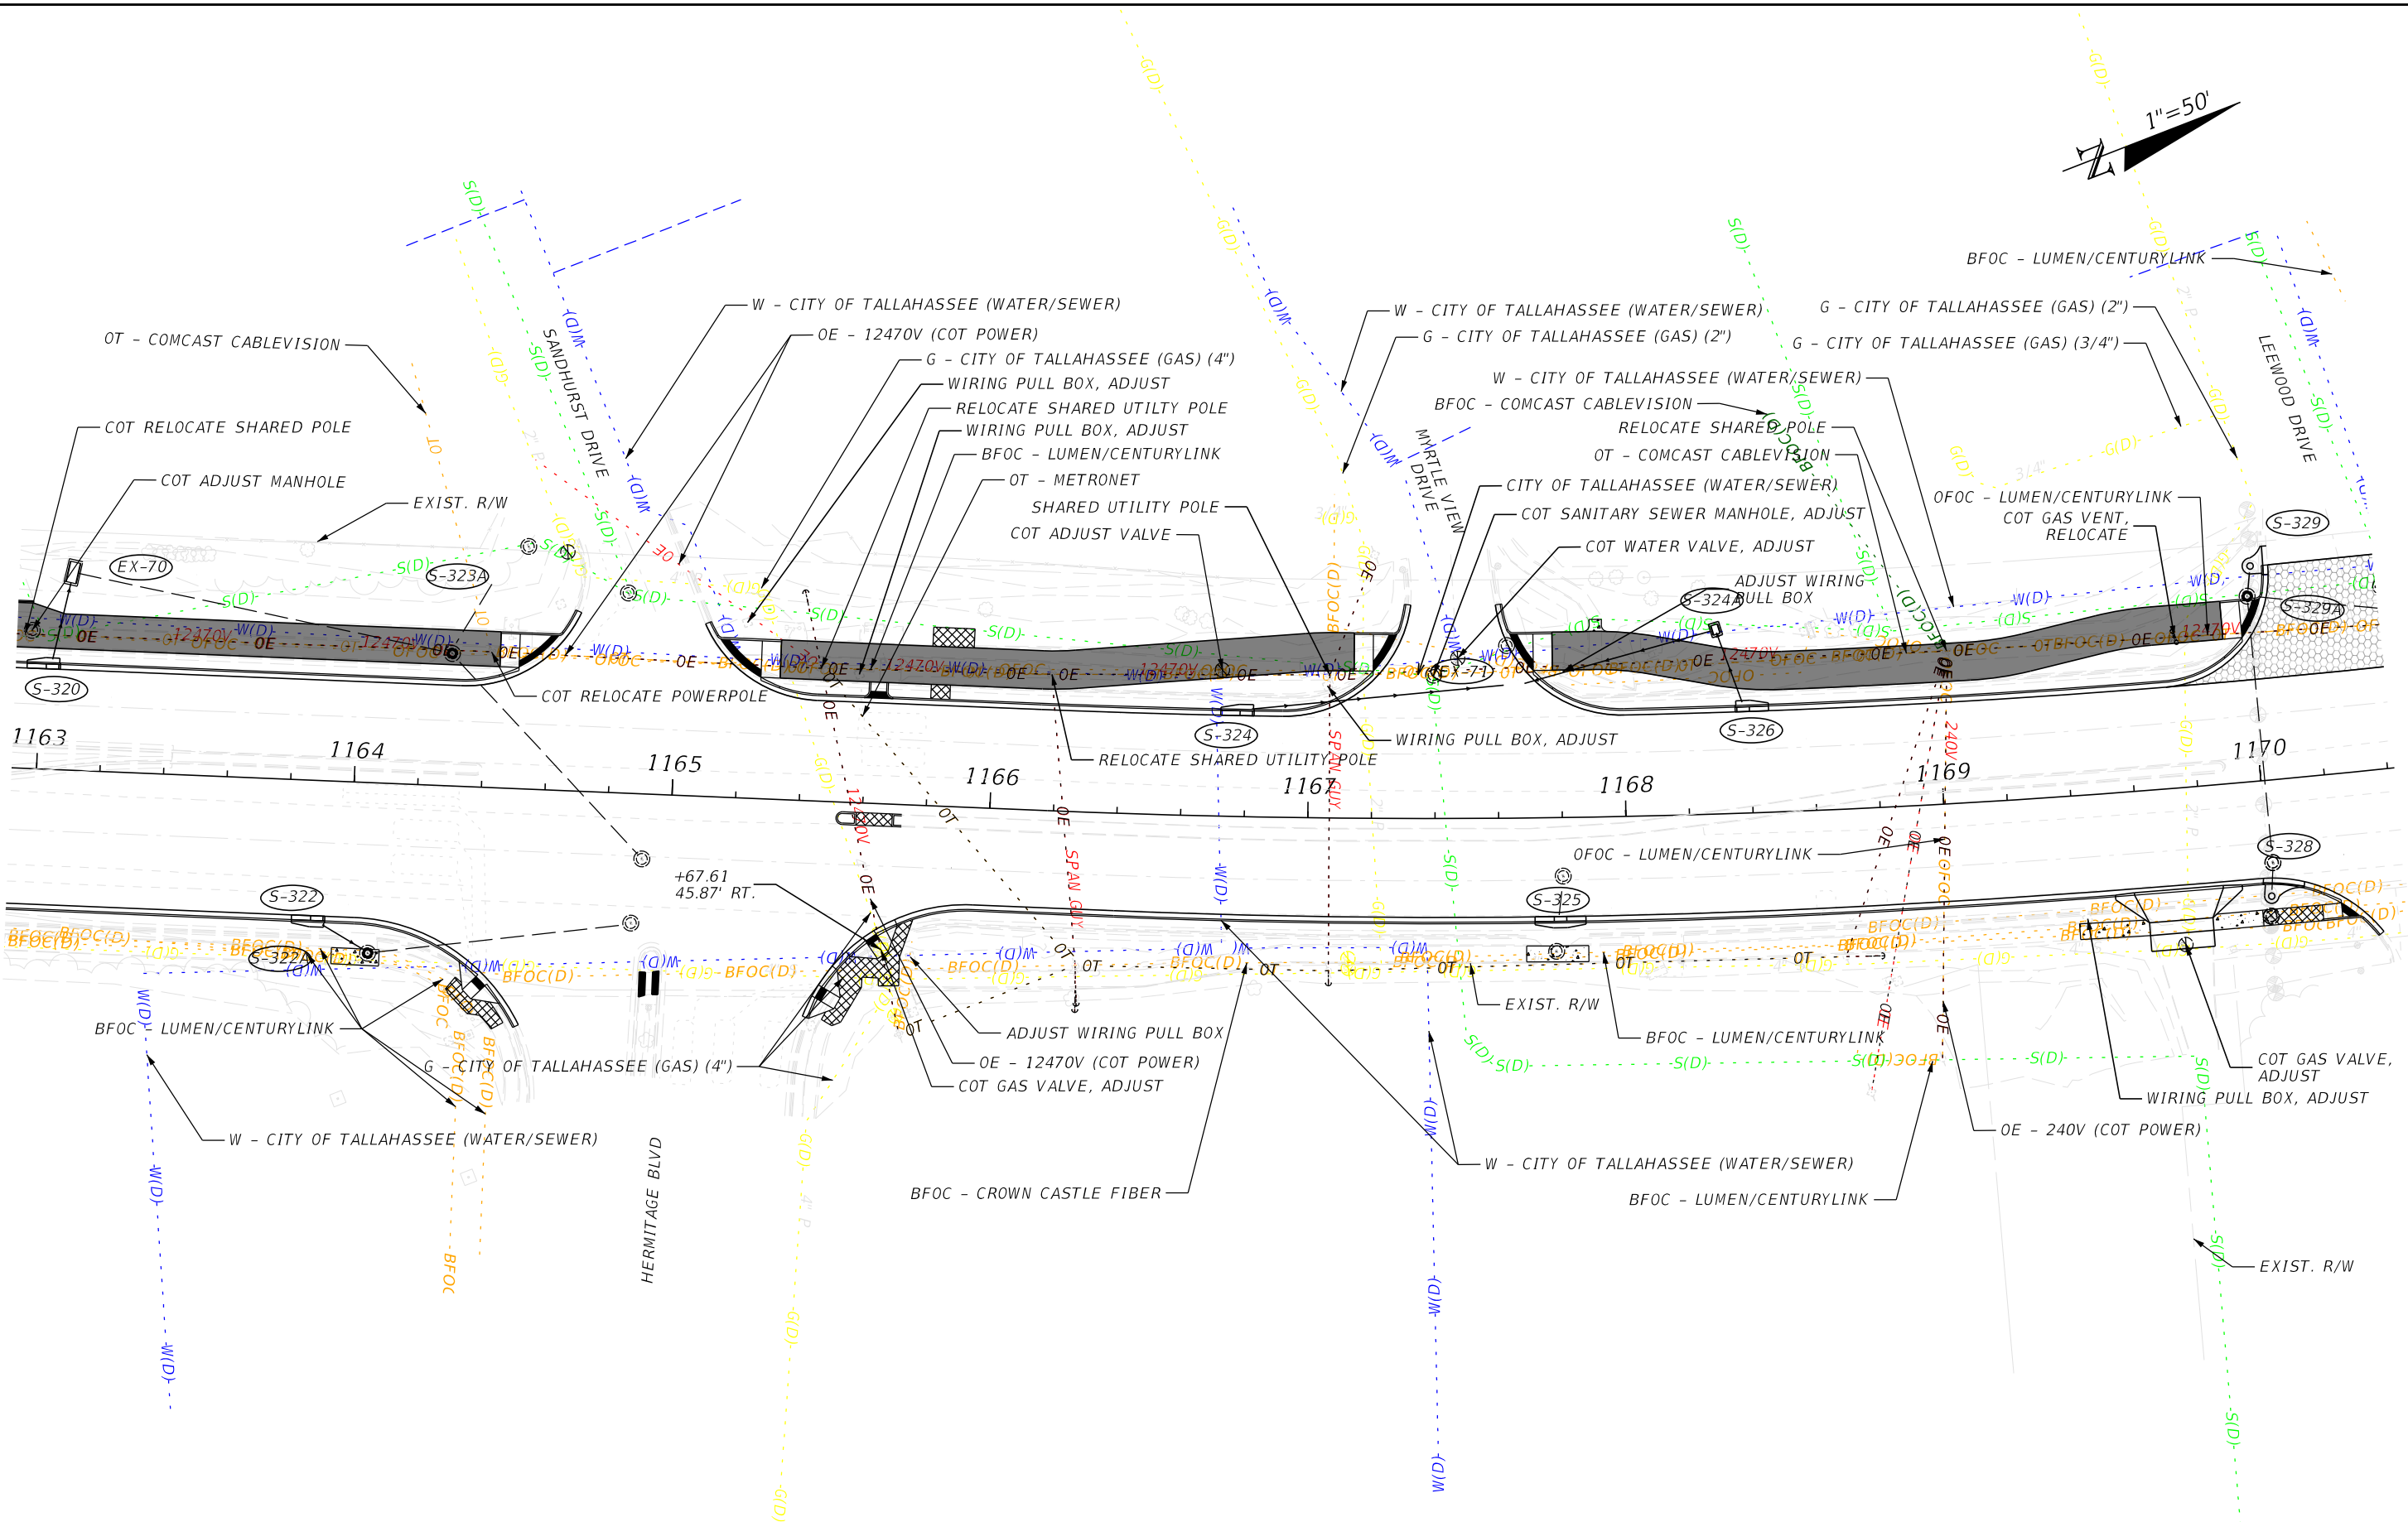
1"=50'

N

OT - COMCAST CABLEVISION

COT RELOCATE SHARED POLE

COT ADJUST MANHOLE

EXIST. R/W

W - CITY OF TALLAHASSEE (WATER/SEWER)

OE - 12470V (COT POWER)

G - CITY OF TALLAHASSEE (GAS) (4")

WIRING PULL BOX, ADJUST

RELOCATE SHARED UTILTY POLE

WIRING PULL BOX, ADJUST

BFOC - LUMEN/CENTURYLINK

OT - METRONET

SHARED UTILITY POLE

COT ADJUST VALVE

W - CITY OF TALLAHASSEE (WATER/SEWER)

G - CITY OF TALLAHASSEE (GAS) (2")

W - CITY OF TALLAHASSEE (WATER/SEWER)

BFOC - COMCAST CABLEVISION

RELOCATE SHARED POLE

OT - COMCAST CABLEVISION

CITY OF TALLAHASSEE (WATER/SEWER)

COT SANITARY SEWER MANHOLE, ADJUST

COT WATER VALVE, ADJUST

ADJUST WIRING PULL BOX

BFOC - LUMEN/CENTURYLINK

G - CITY OF TALLAHASSEE (GAS) (2")

G - CITY OF TALLAHASSEE (GAS) (3/4")

OFOC - LUMEN/CENTURYLINK

COT GAS VENT, RELOCATE

SANDHURST DRIVE

MYRTLE VIEW DRIVE

LEEWOOD DRIVE

EX-70

S-323A

S-320

S-324A

S-329

S-329A

S-324

S-326

COT RELOCATE POWERPOLE

RELOCATE SHARED UTILITY POLE

WIRING PULL BOX, ADJUST

1163

1164

1165

1166

1167

1168

1169

1170

OFOC - LUMEN/CENTURYLINK

S-328

S-322

S-322A

S-325

+67.61
45.87' RT.

ADJUST WIRING PULL BOX

OE - 12470V (COT POWER)

COT GAS VALVE, ADJUST

EXIST. R/W

BFOC - LUMEN/CENTURYLINK

COT GAS VALVE, ADJUST

WIRING PULL BOX, ADJUST

OE - 240V (COT POWER)

BFOC - LUMEN/CENTURYLINK

G - CITY OF TALLAHASSEE (GAS) (4")

W - CITY OF TALLAHASSEE (WATER/SEWER)

HERMITAGE BLVD

BFOC - CROWN CASTLE FIBER

W - CITY OF TALLAHASSEE (WATER/SEWER)

BFOC - LUMEN/CENTURYLINK

EXIST. R/W

EX-71

SPAN GUY

OE

OT

12470V

240V

S(D)

W(D)

G(D)

BFOC(D)

OFOC

BFOC